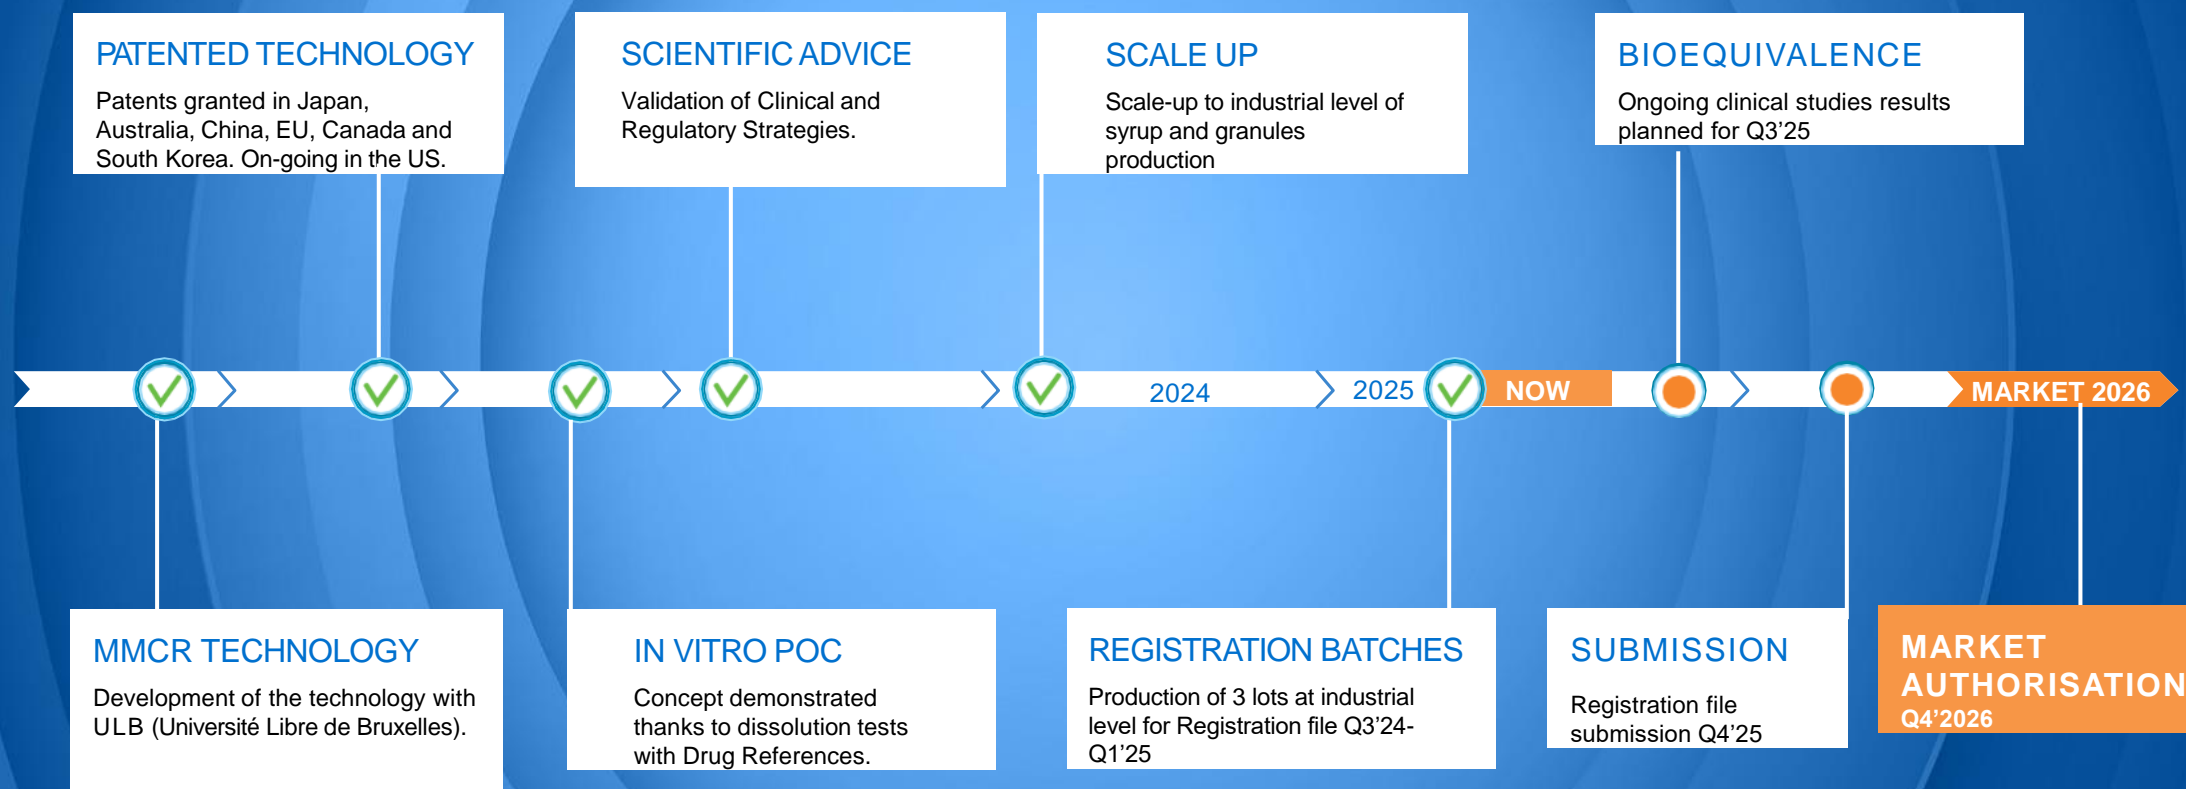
PATENTED TECHNOLOGY
Patents granted in Japan, Australia, China, EU, Canada and South Korea. On-going in the US.

SCIENTIFIC ADVICE
Validation of Clinical and Regulatory Strategies.

SCALE UP
Scale-up to industrial level of syrup and granules production

BIOEQUIVALENCE
Ongoing clinical studies results planned for Q3'25

2024

2025

NOW

MARKET 2026

MMCR TECHNOLOGY
Development of the technology with ULB (Université Libre de Bruxelles).

IN VITRO POC
Concept demonstrated thanks to dissolution tests with Drug References.

REGISTRATION BATCHES
Production of 3 lots at industrial level for Registration file Q3'24-Q1'25

SUBMISSION
Registration file submission Q4'25

MARKET AUTHORISATION
Q4'2026